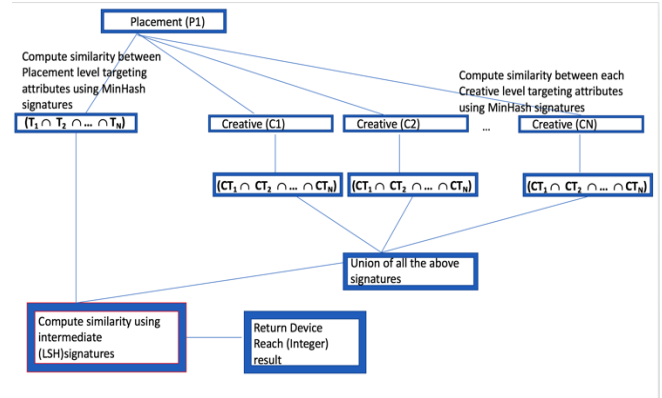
Placement (P1)

Compute similarity between Placement level targeting attributes using MinHash signatures

Compute similarity between each Creative level targeting attributes using MinHash signatures

$(T_1 \cap T_2 \cap ... \cap T_N)$

Creative (C1)

Creative (C2)

...

Creative (CN)

$(CT_1 \cap CT_2 \cap ... \cap CT_N)$

$(CT_1 \cap CT_2 \cap ... \cap CT_N)$

$(CT_1 \cap CT_2 \cap ... \cap CT_N)$

Union of all the above signatures

Compute similarity using intermediate (LSH)signatures

Return Device Reach (Integer) result